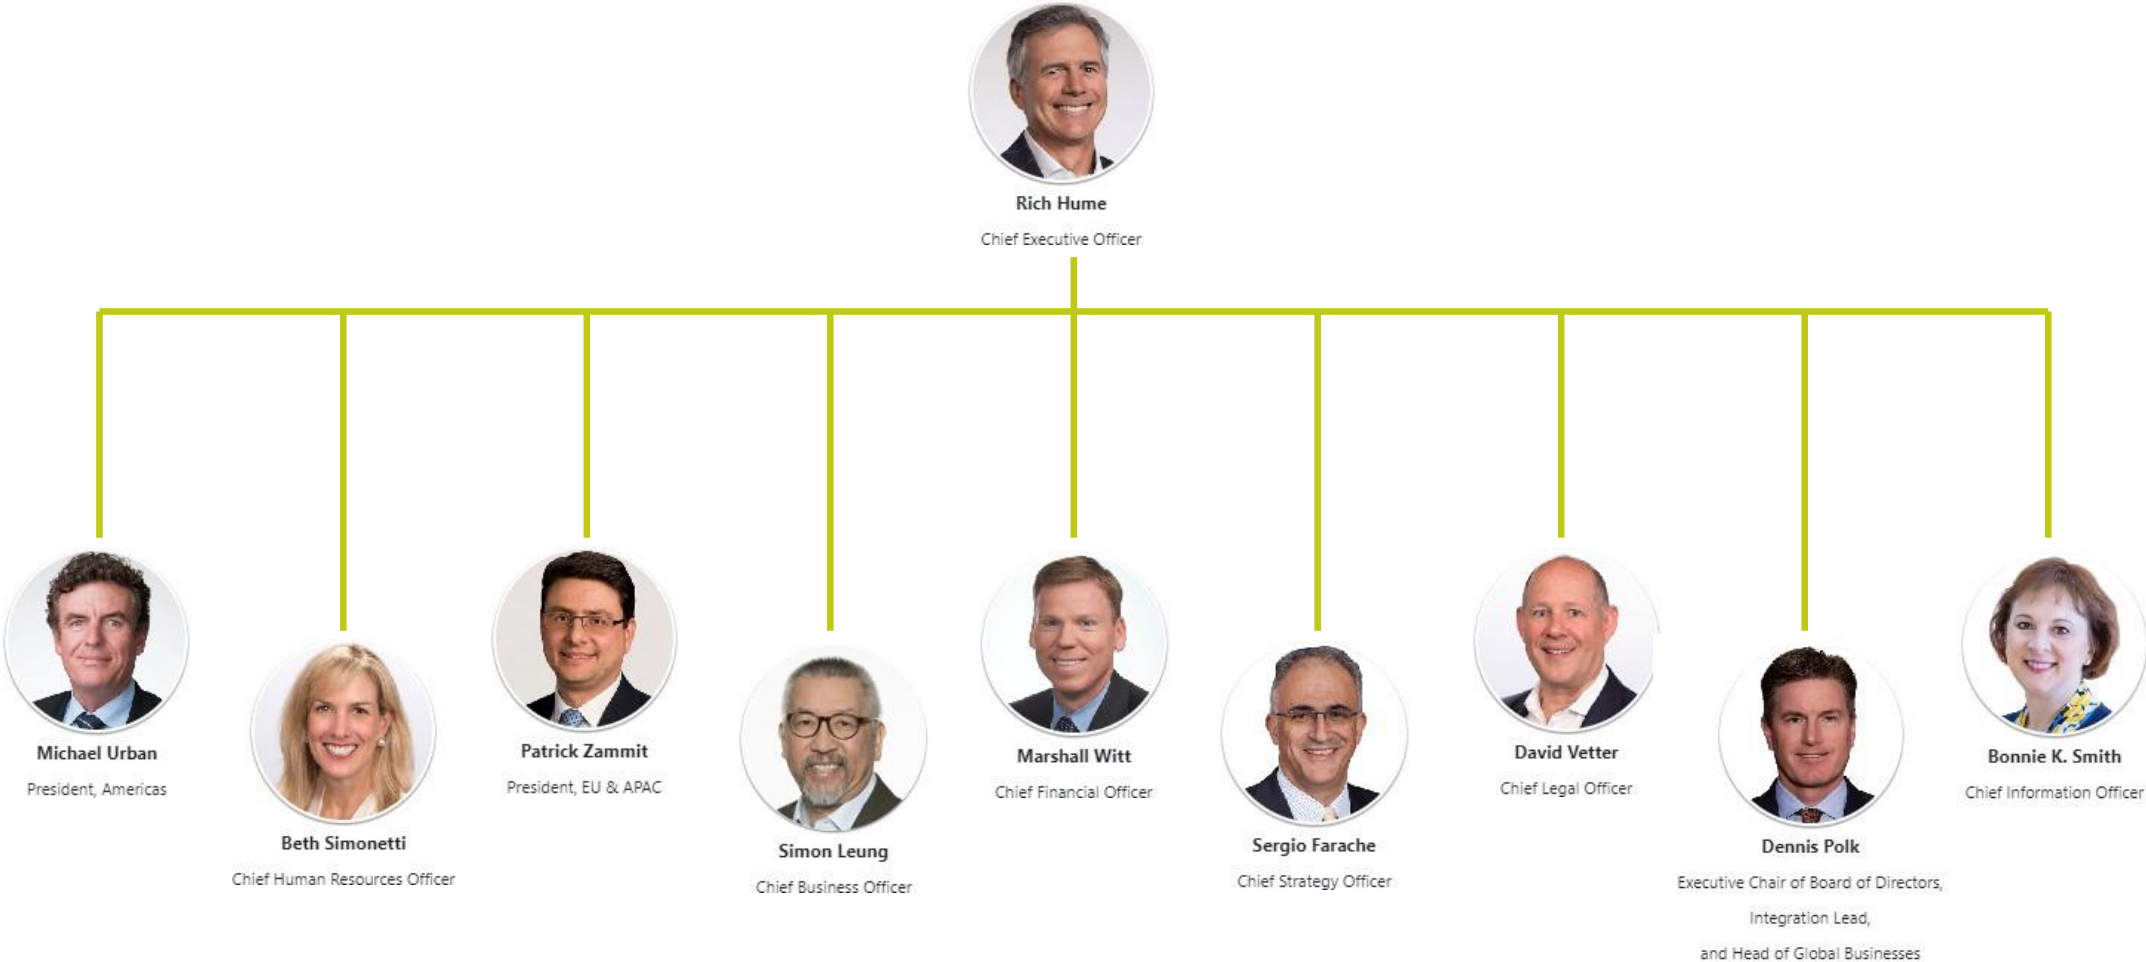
Rich Hume
Chief Executive Officer

Michael Urban
President, Americas

Beth Simonetti
Chief Human Resources Officer

Patrick Zammit
President, EU & APAC

Simon Leung
Chief Business Officer

Marshall Witt
Chief Financial Officer

Sergio Farache
Chief Strategy Officer

David Vetter
Chief Legal Officer

Dennis Polk
Executive Chair of Board of Directors, Integration Lead, and Head of Global Businesses

Bonnie K. Smith
Chief Information Officer